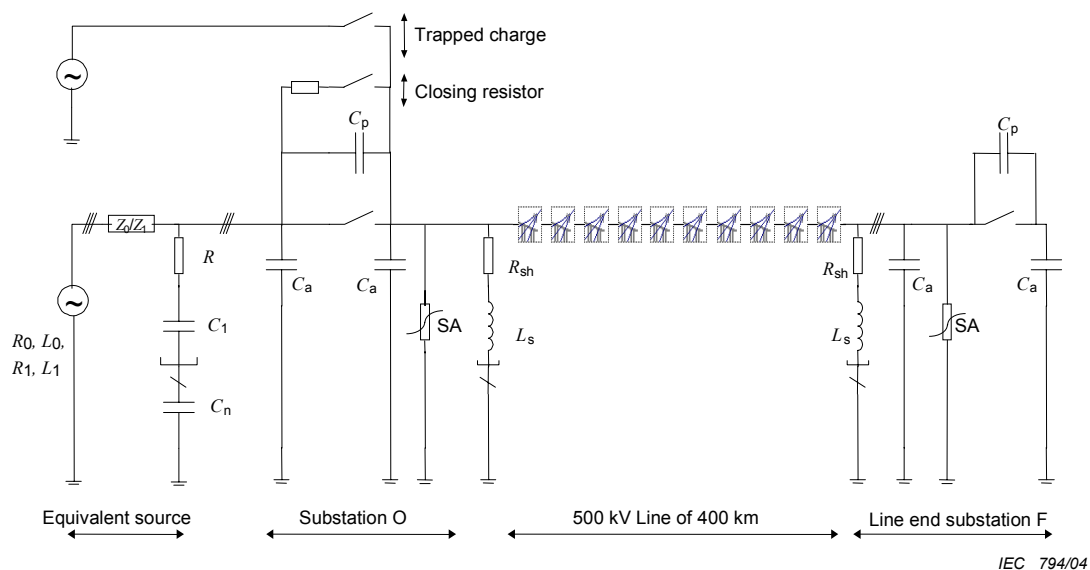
Trapped charge

Closing resistor

$C_p$

$C_p$

$Z_0/Z_1$

$R$

$C_a$

$C_a$

$R_{sh}$

$R_{sh}$

$C_a$

$C_a$

$R_0$, $L_0$, $R_1$, $L_1$

$C_1$

SA

$L_s$

$L_s$

SA

$C_n$

Equivalent source

Substation O

500 kV Line of 400 km

Line end substation F

IEC 794/04